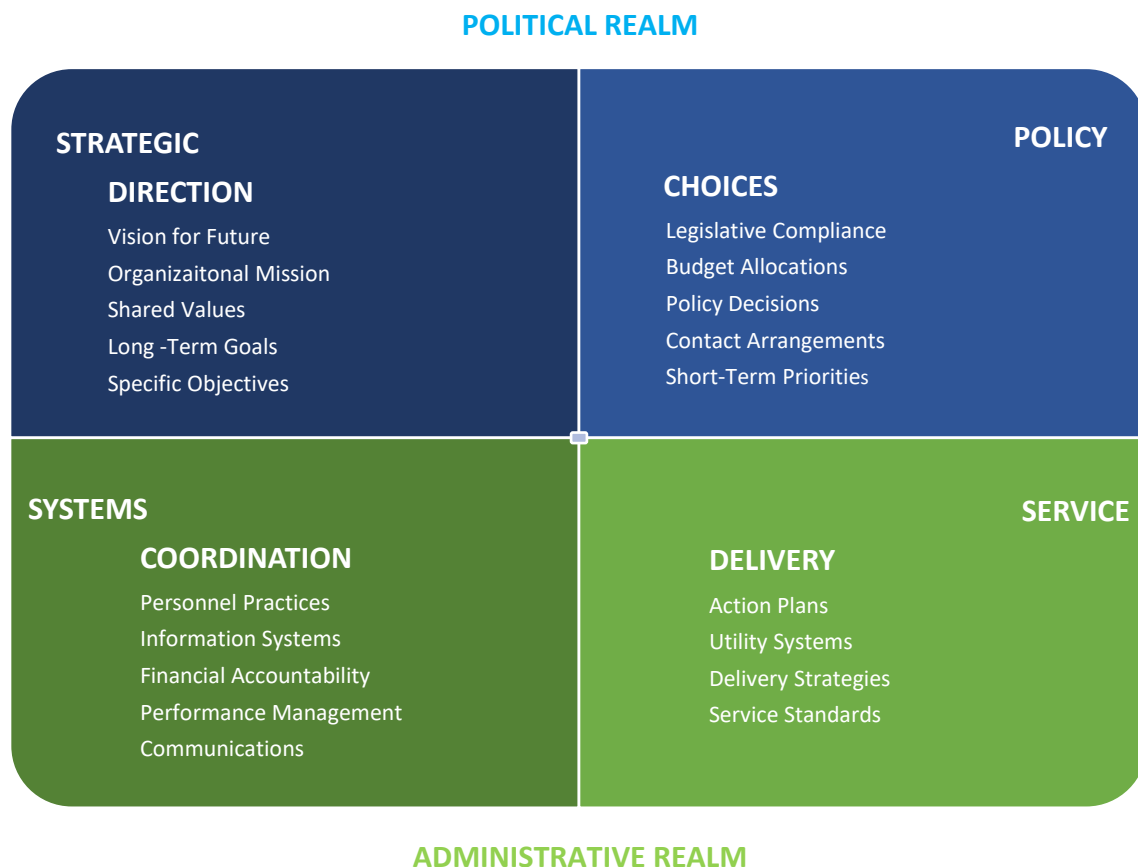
POLITICAL REALM

STRATEGIC
DIRECTION
Vision for Future
Organizaitonal Mission
Shared Values
Long -Term Goals
Specific Objectives

POLICY
CHOICES
Legislative Compliance
Budget Allocations
Policy Decisions
Contact Arrangements
Short-Term Priorities

SYSTEMS
COORDINATION
Personnel Practices
Information Systems
Financial Accountability
Performance Management
Communications

SERVICE
DELIVERY
Action Plans
Utility Systems
Delivery Strategies
Service Standards

ADMINISTRATIVE REALM